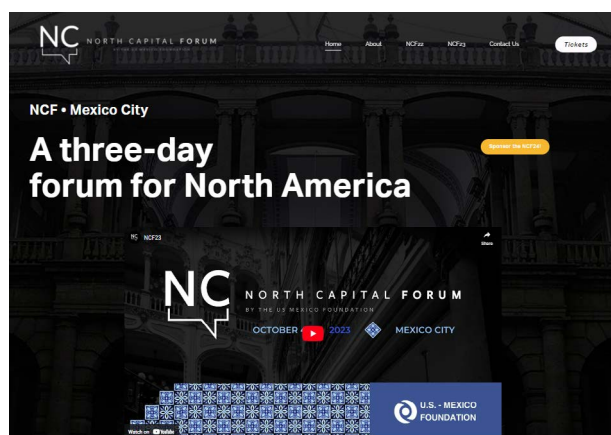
NC NORTH CAPITAL FORUM
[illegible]

Home About NCF22 NCF23 Contact Us Tickets

NCF • Mexico City

A three-day forum for North America

Sponsor the NCF24!

NC NCF23

Share

NC

NORTH CAPITAL FORUM
BY THE US MEXICO FOUNDATION

OCTOBER 4 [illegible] 2023 MEXICO CITY

U.S. - MEXICO FOUNDATION

Watch on YouTube